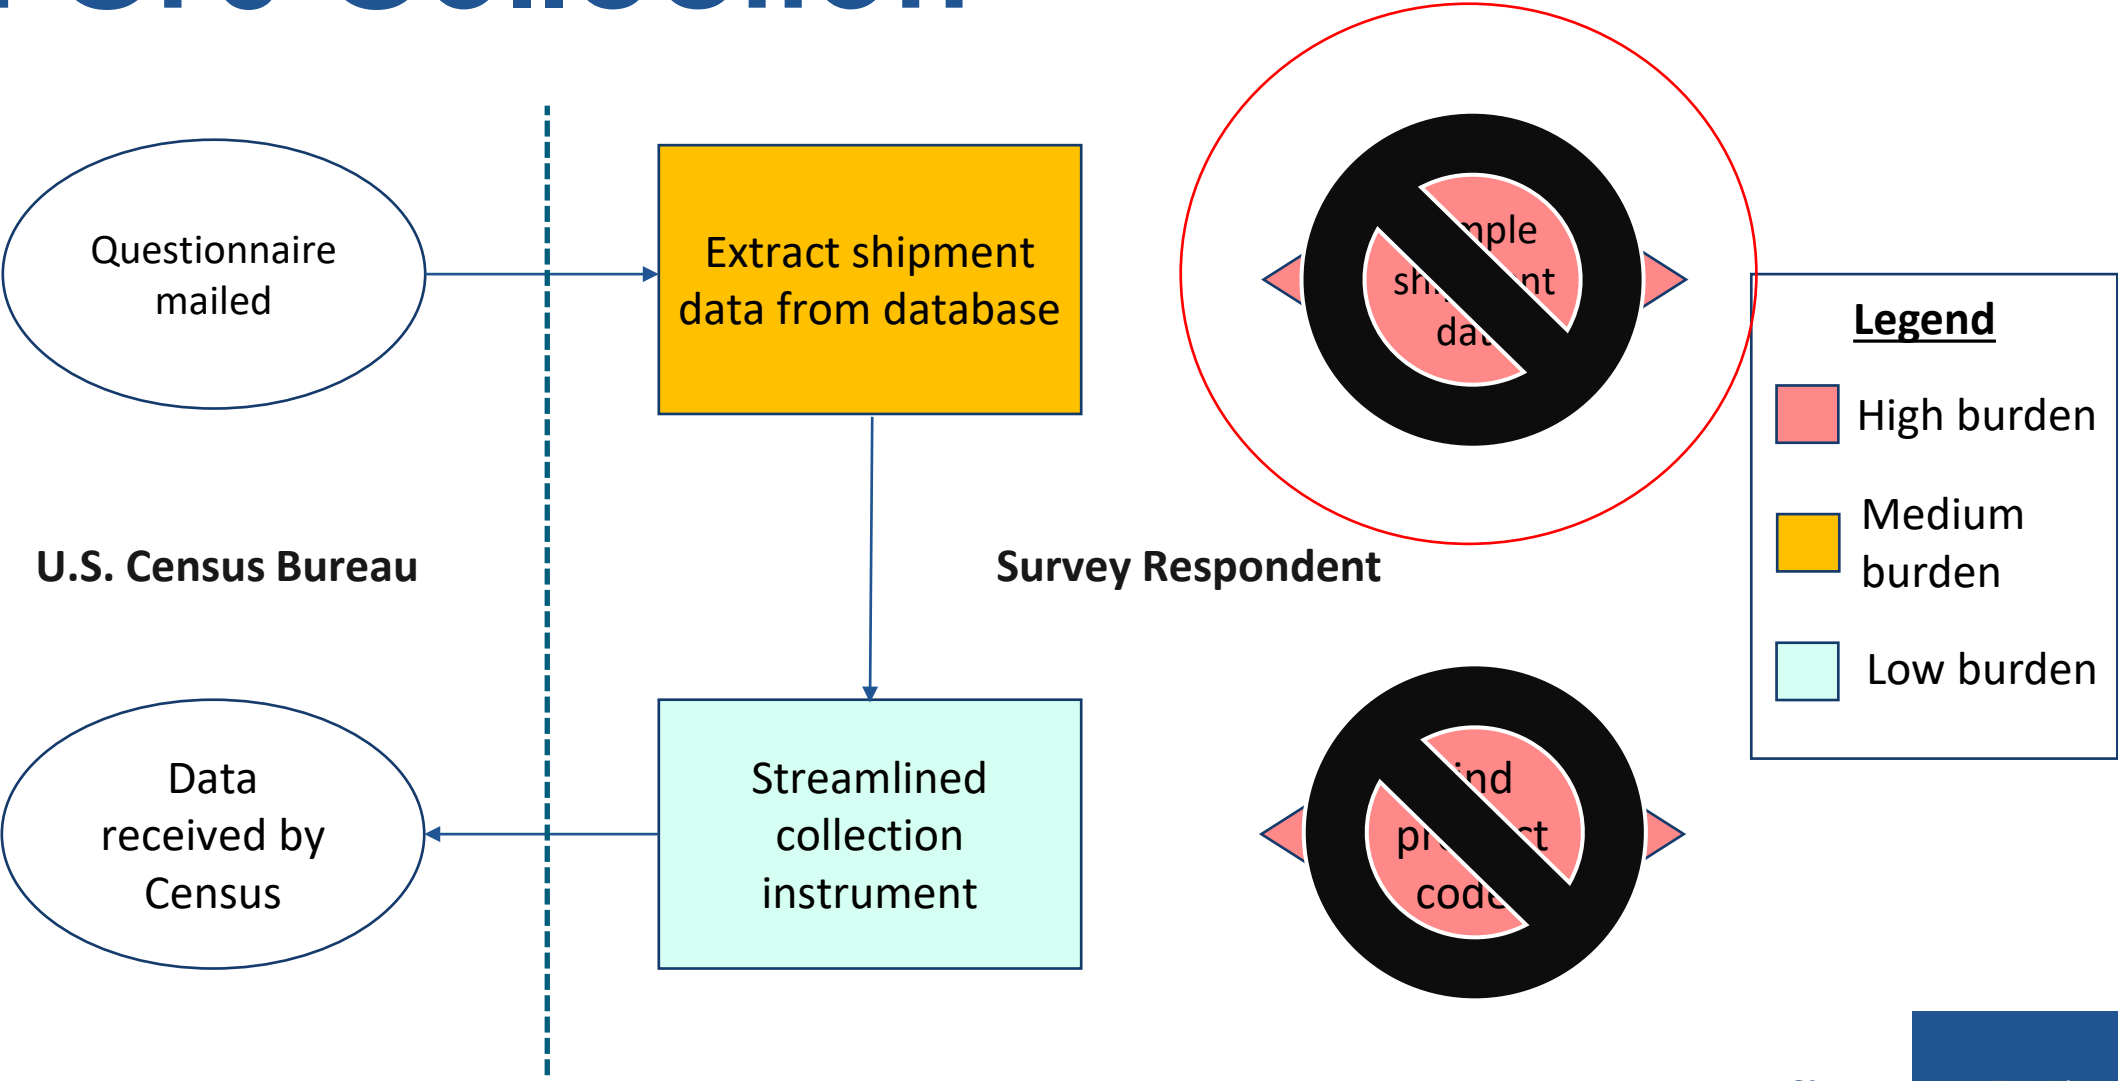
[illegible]

Questionnaire mailed

Extract shipment data from database

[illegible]mple sh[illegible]nt da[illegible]

Legend

High burden

Medium burden

Low burden

U.S. Census Bureau

Survey Respondent

Data received by Census

Streamlined collection instrument

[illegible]ind pr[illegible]ct cod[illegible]